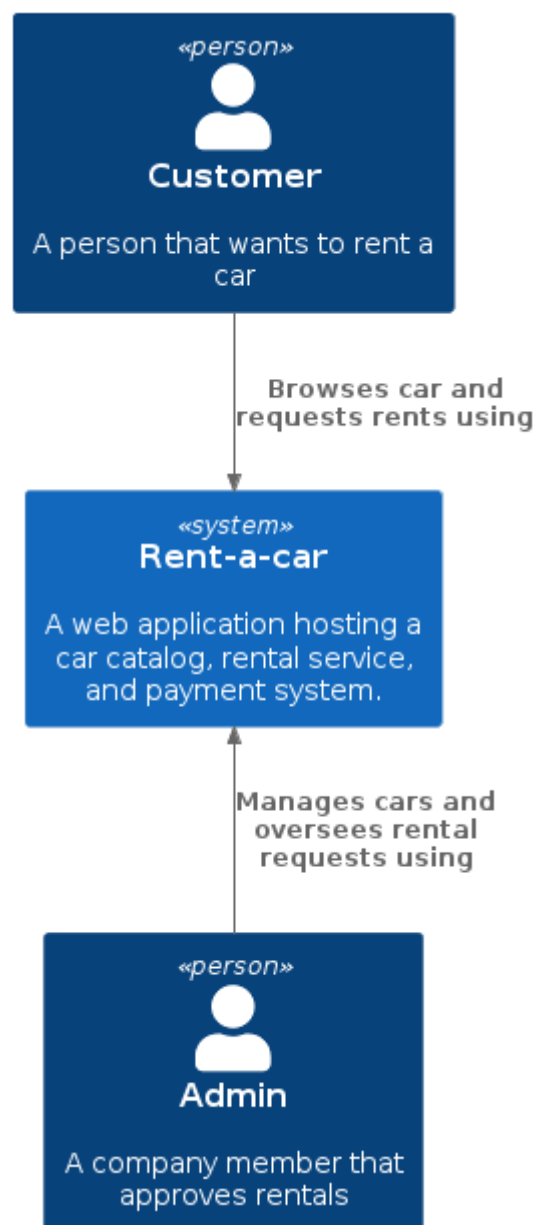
«person»

Customer

A person that wants to rent a car

Browses car and requests rents using

«system»

Rent-a-car

A web application hosting a car catalog, rental service, and payment system.

Manages cars and oversees rental requests using

«person»

Admin

A company member that approves rentals